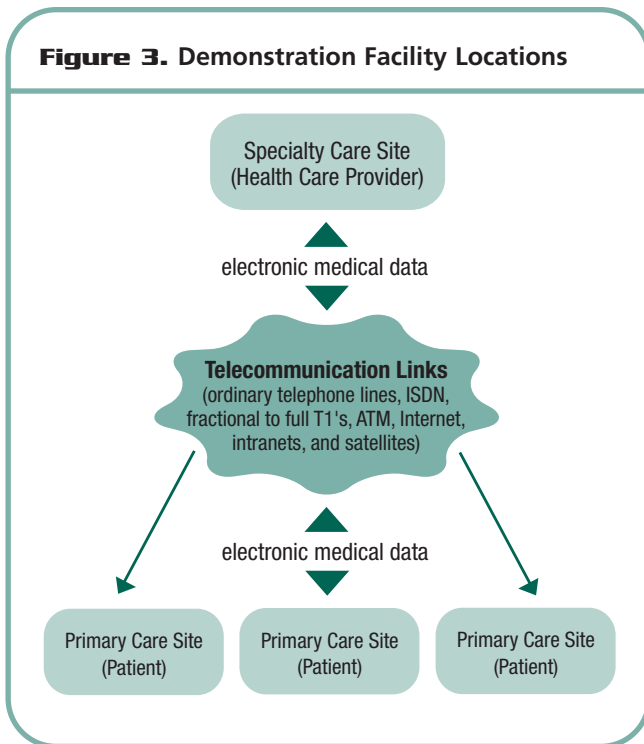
**Figure 3.** Demonstration Facility Locations

Specialty Care Site
(Health Care Provider)

electronic medical data

**Telecommunication Links**
(ordinary telephone lines, ISDN, fractional to full T1's, ATM, Internet, intranets, and satellites)

electronic medical data

Primary Care Site
(Patient)

Primary Care Site
(Patient)

Primary Care Site
(Patient)